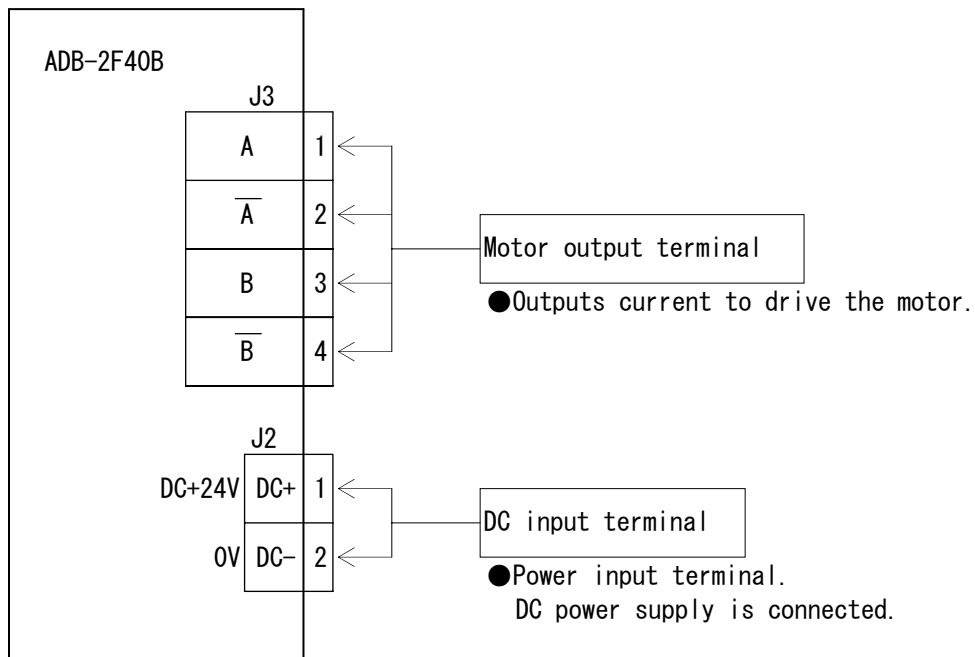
ADB-2F40B

J3

| A | 1 |
|---|---|
| $\overline{A}$ | 2 |
| B | 3 |
| $\overline{B}$ | 4 |

Motor output terminal

●Outputs current to drive the motor.

J2

| DC+24V | DC+ | 1 |
|---|---|---|
| 0V | DC− | 2 |

DC input terminal

●Power input terminal.
DC power supply is connected.